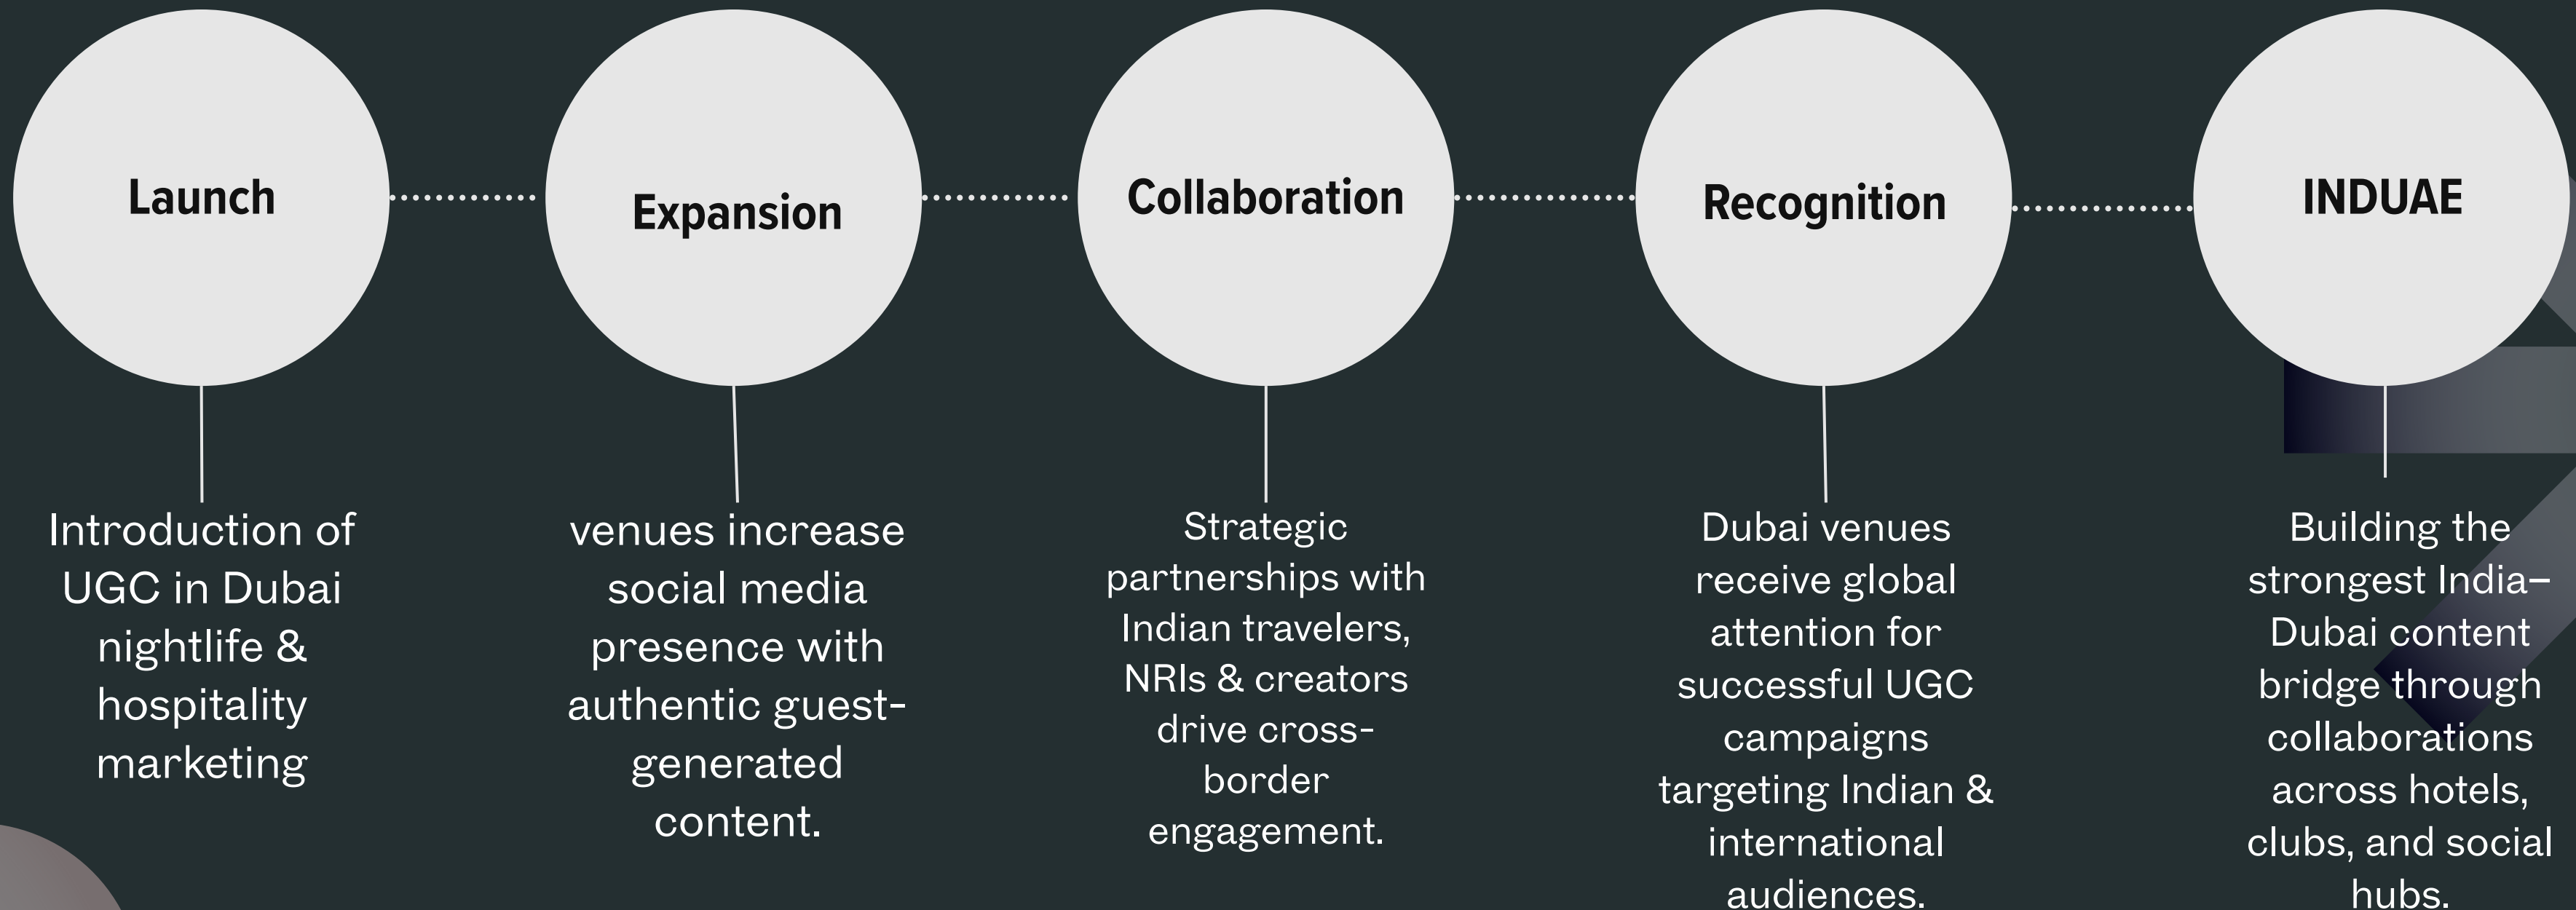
Launch

Introduction of UGC in Dubai nightlife & hospitality marketing

Expansion

venues increase social media presence with authentic guest-generated content.

Collaboration

Strategic partnerships with Indian travelers, NRIs & creators drive cross-border engagement.

Recognition

Dubai venues receive global attention for successful UGC campaigns targeting Indian & international audiences.

INDUAE

Building the strongest India–Dubai content bridge through collaborations across hotels, clubs, and social hubs.